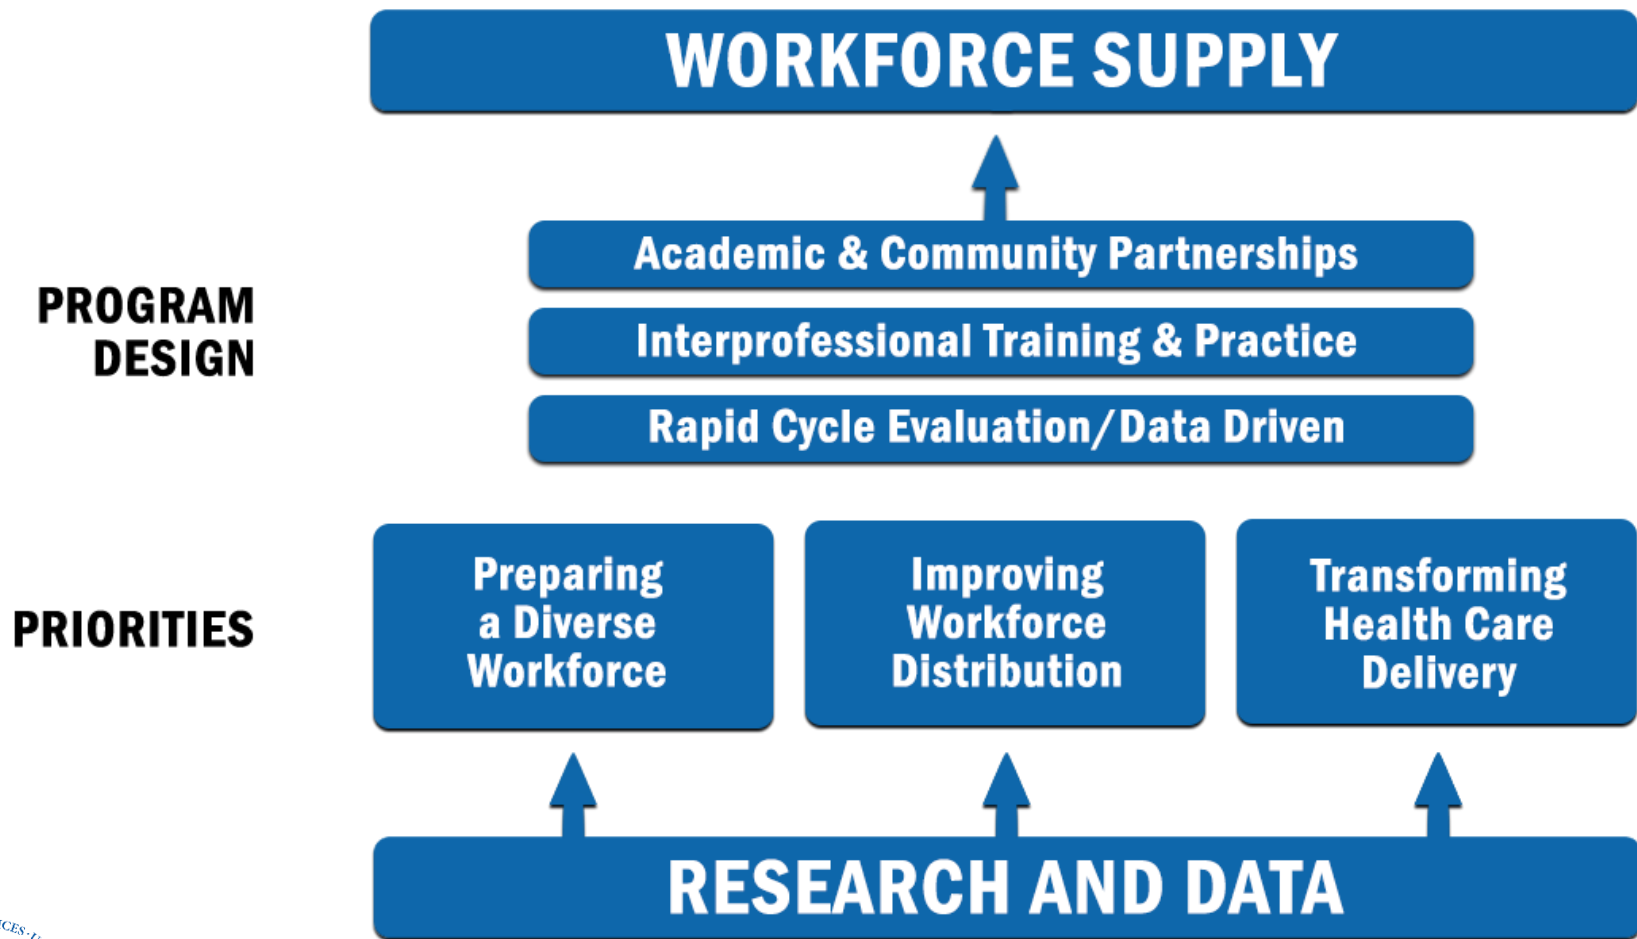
WORKFORCE SUPPLY

PROGRAM DESIGN

Academic & Community Partnerships

Interprofessional Training & Practice

Rapid Cycle Evaluation/Data Driven

PRIORITIES

Preparing a Diverse Workforce

Improving Workforce Distribution

Transforming Health Care Delivery

RESEARCH AND DATA

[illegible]